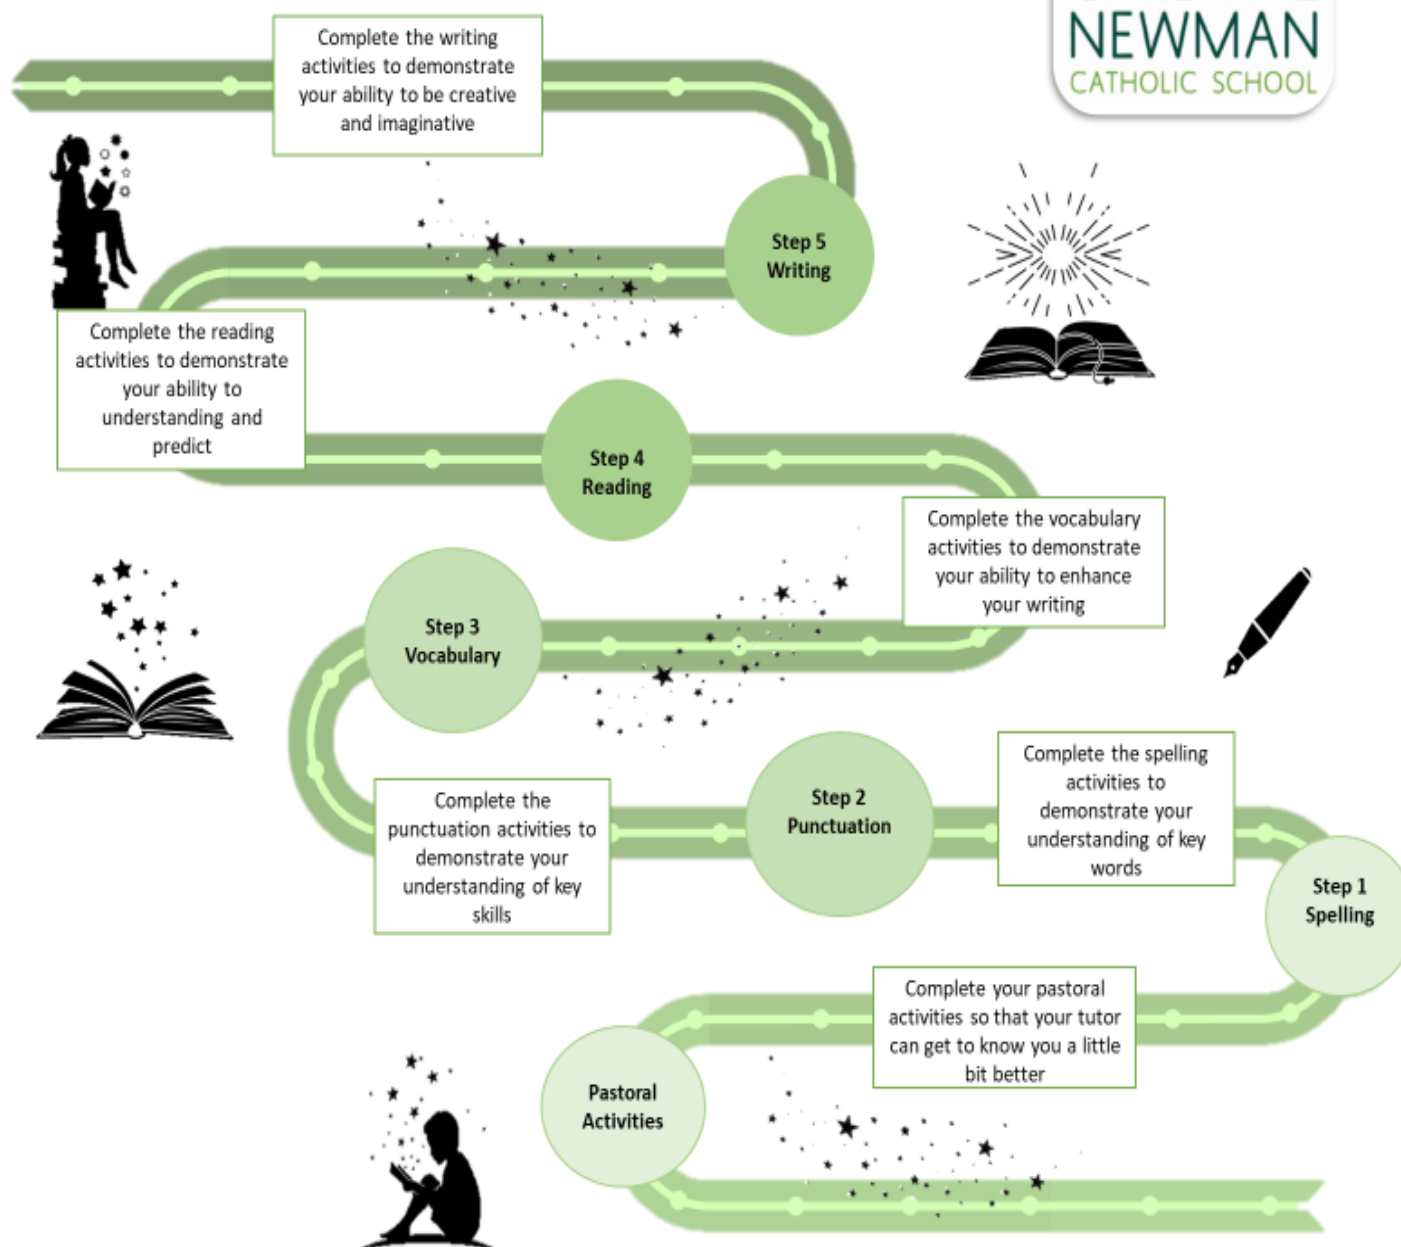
NEWMAN
CATHOLIC SCHOOL

Complete the writing activities to demonstrate your ability to be creative and imaginative

Step 5
Writing

Complete the reading activities to demonstrate your ability to understanding and predict

Step 4
Reading

Complete the vocabulary activities to demonstrate your ability to enhance your writing

Step 3
Vocabulary

Complete the punctuation activities to demonstrate your understanding of key skills

Step 2
Punctuation

Complete the spelling activities to demonstrate your understanding of key words

Step 1
Spelling

Complete your pastoral activities so that your tutor can get to know you a little bit better

Pastoral
Activities